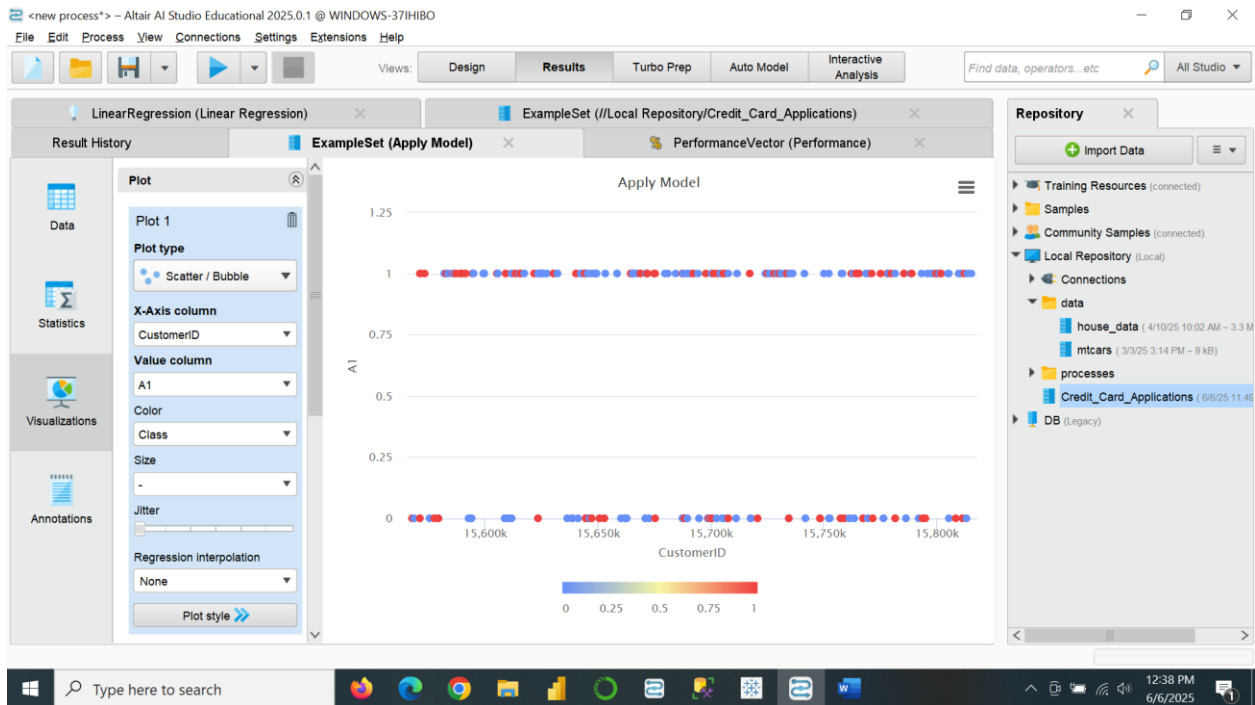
<new process*> – Altair AI Studio Educational 2025.0.1 @ WINDOWS-37IHIBO

File Edit Process View Connections Settings Extensions Help

Views: Design Results Turbo Prep Auto Model Interactive Analysis

Find data, operators...etc

All Studio

LinearRegression (Linear Regression)

ExampleSet (//Local Repository/Credit_Card_Applications)

Result History

ExampleSet (Apply Model)

PerformanceVector (Performance)

Data

Statistics

Visualizations

Annotations

Plot

Plot 1

Plot type

Scatter / Bubble

X-Axis column

CustomerID

Value column

A1

Color

Class

Size

-

Jitter

Regression interpolation

None

Plot style

Apply Model

1.25

1

0.75

0.5

0.25

0

A1

15,600k 15,650k 15,700k 15,750k 15,800k

CustomerID

0 0.25 0.5 0.75 1

Repository

Import Data

Training Resources (connected)

Samples

Community Samples (connected)

Local Repository (Local)

Connections

data

house_data ( 4/10/25 10:02 AM – 3.3 M

mtcars ( 3/3/25 3:14 PM – 8 kB)

processes

Credit_Card_Applications ( 6/6/25 11:49

DB (Legacy)

Type here to search

12:38 PM
6/6/2025